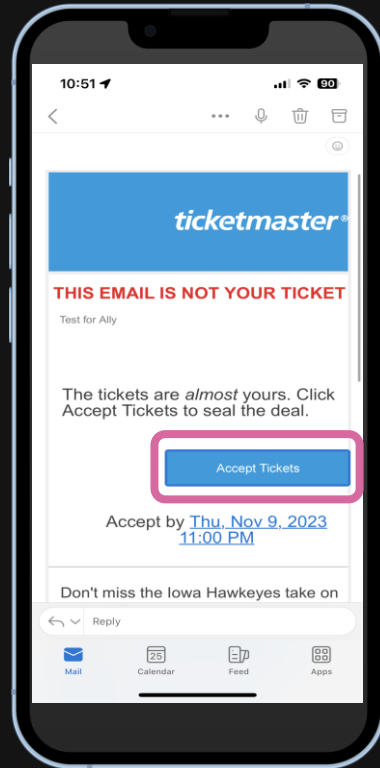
10:51

90

ticketmaster®

THIS EMAIL IS NOT YOUR TICKET

Test for Ally

The tickets are almost yours. Click Accept Tickets to seal the deal.

Accept Tickets

Accept by Thu, Nov 9, 2023 11:00 PM

Don't miss the Iowa Hawkeyes take on

Reply

Mail
25
Calendar
Feed
Apps